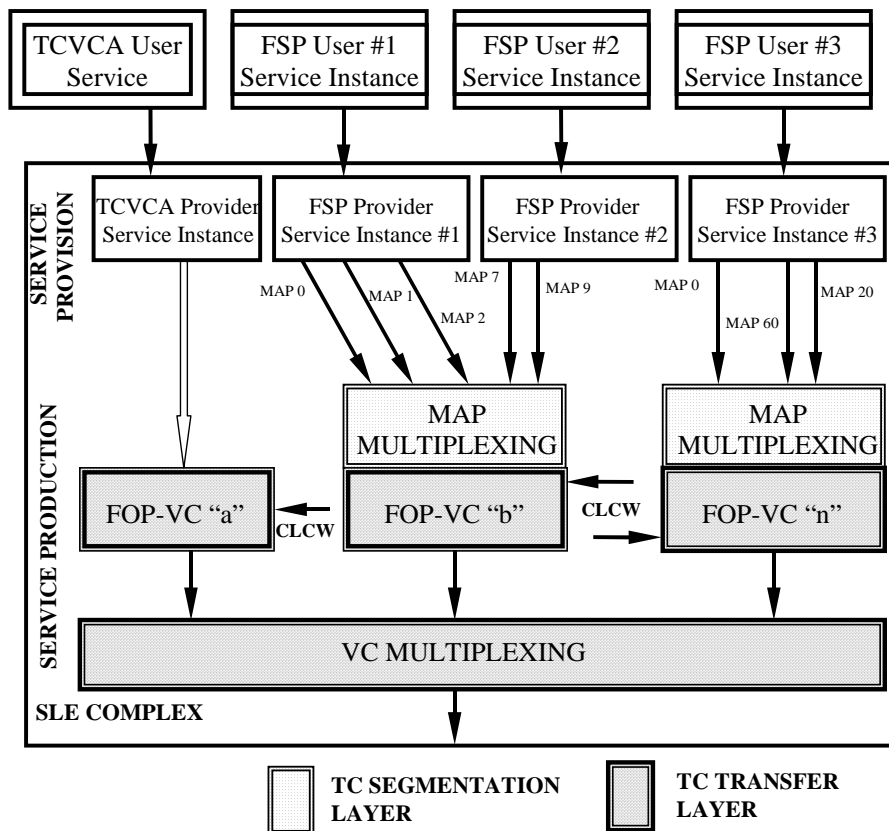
TCVCA User Service

FSP User #1 Service Instance

FSP User #2 Service Instance

FSP User #3 Service Instance

SERVICE PROVISION

TCVCA Provider Service Instance

FSP Provider Service Instance #1

FSP Provider Service Instance #2

FSP Provider Service Instance #3

MAP 0

MAP 1

MAP 2

MAP 7

MAP 9

MAP 0

MAP 60

MAP 20

SERVICE PRODUCTION

MAP MULTIPLEXING

MAP MULTIPLEXING

FOP-VC "a"

CLCW

FOP-VC "b"

CLCW

FOP-VC "n"

VC MULTIPLEXING

SLE COMPLEX

TC SEGMENTATION LAYER

TC TRANSFER LAYER